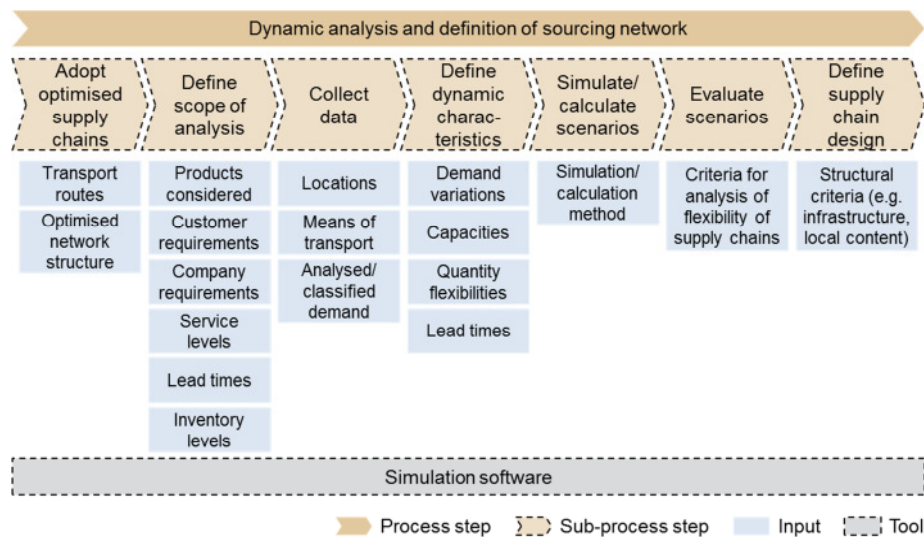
Dynamic analysis and definition of sourcing network

| Adopt optimised supply chains | Define scope of analysis | Collect data | Define dynamic characteristics | Simulate/ calculate scenarios | Evaluate scenarios | Define supply chain design |
|---|---|---|---|---|---|---|
| Transport routes | Products considered | Locations | Demand variations | Simulation/ calculation method | Criteria for analysis of flexibility of supply chains | Structural criteria (e.g. infrastructure, local content) |
| Optimised network structure | Customer requirements | Means of transport | Capacities | | | |
| | Company requirements | Analysed/ classified demand | Quantity flexibilities | | | |
| | Service levels | | Lead times | | | |
| | Lead times | | | | | |
| | Inventory levels | | | | | |

Simulation software

Process step Sub-process step Input Tool